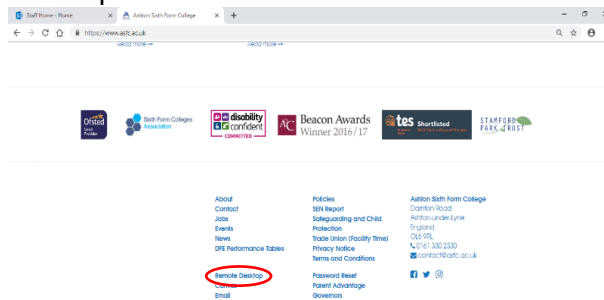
Staff Home - Home × Ashton Sixth Form College × +

https://www.asfc.ac.uk

Read more → Read more →

Ofsted Good Provider

Sixth Form Colleges Association

disability confident COMMITTED

AC Beacon Awards Winner 2016/17

tes Shortlisted

STAMFORD PARK TRUST

About
Contact
Jobs
Events
News
DFE Performance Tables

Remote Desktop
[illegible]
Email

Policies
SEN Report
Safeguarding and Child Protection
Trade Union (Facility Time)
Privacy Notice
Terms and Conditions

Password Reset
Parent Advantage
Governors

Ashton Sixth Form College
Darnton Road
Ashton-under-Lyne
England
OL6 9RL
0161 330 2330
contact@asfc.ac.uk